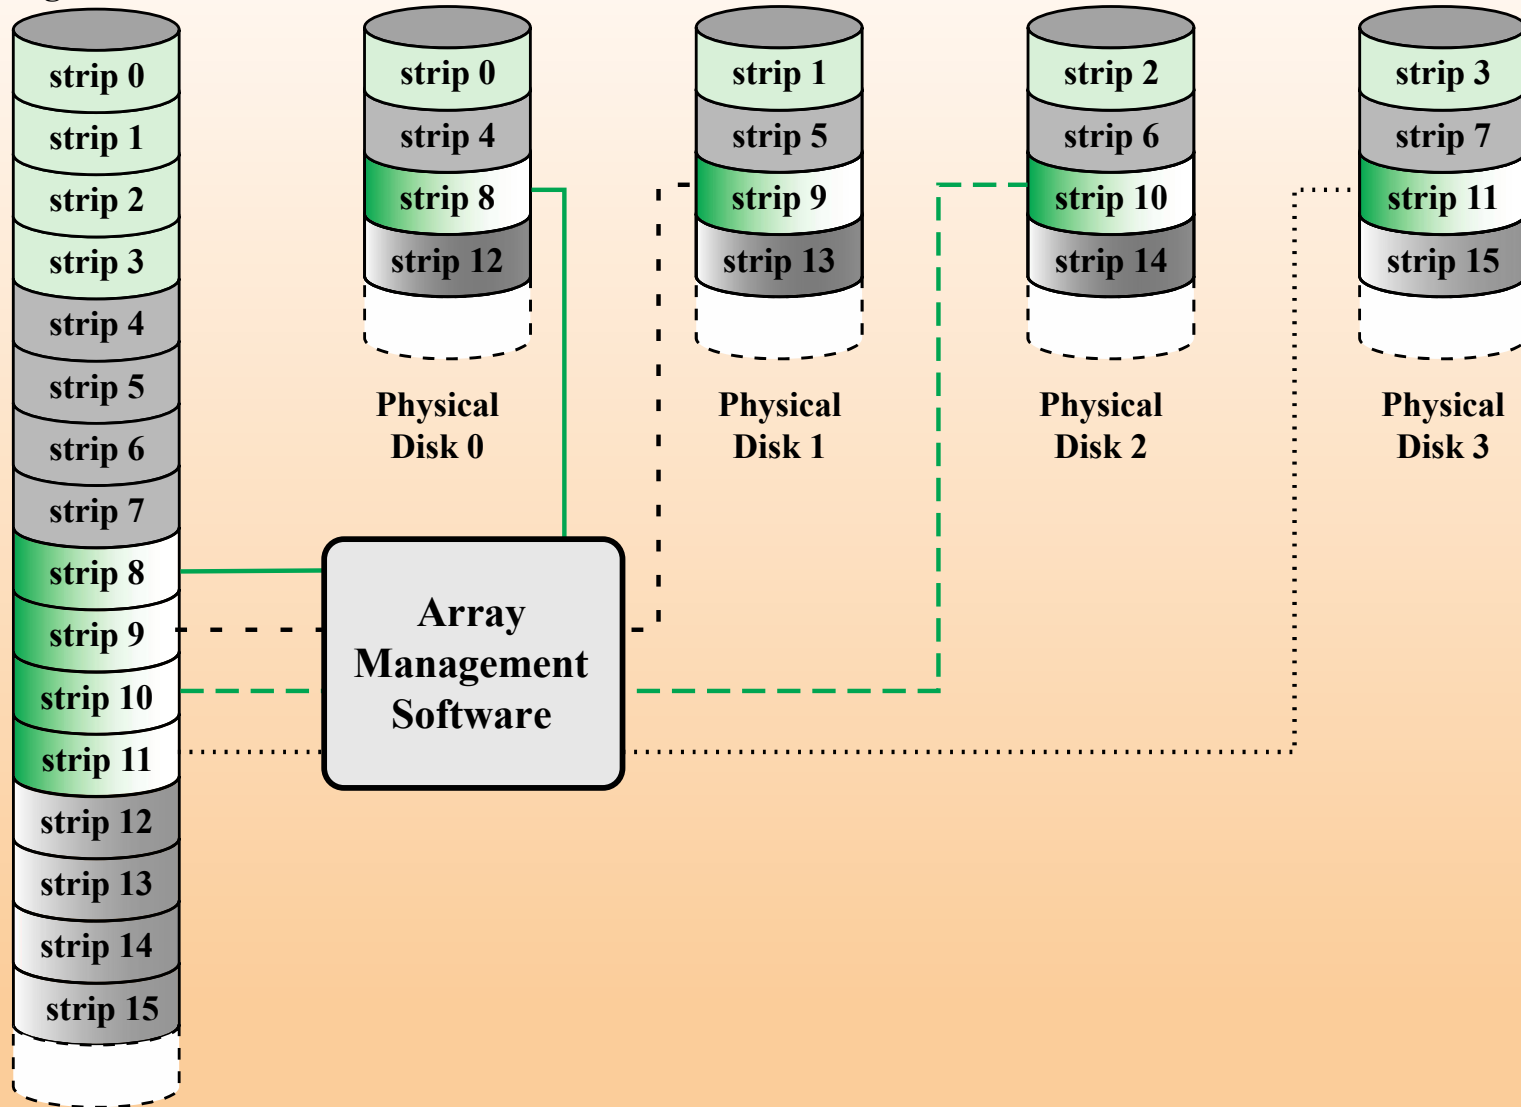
strip 0
strip 1
strip 2
strip 3
strip 4
strip 5
strip 6
strip 7
strip 8
strip 9
strip 10
strip 11
strip 12
strip 13
strip 14
strip 15

strip 0
strip 4
strip 8
strip 12

Physical Disk 0

strip 1
strip 5
strip 9
strip 13

Physical Disk 1

strip 2
strip 6
strip 10
strip 14

Physical Disk 2

strip 3
strip 7
strip 11
strip 15

Physical Disk 3

Array Management Software